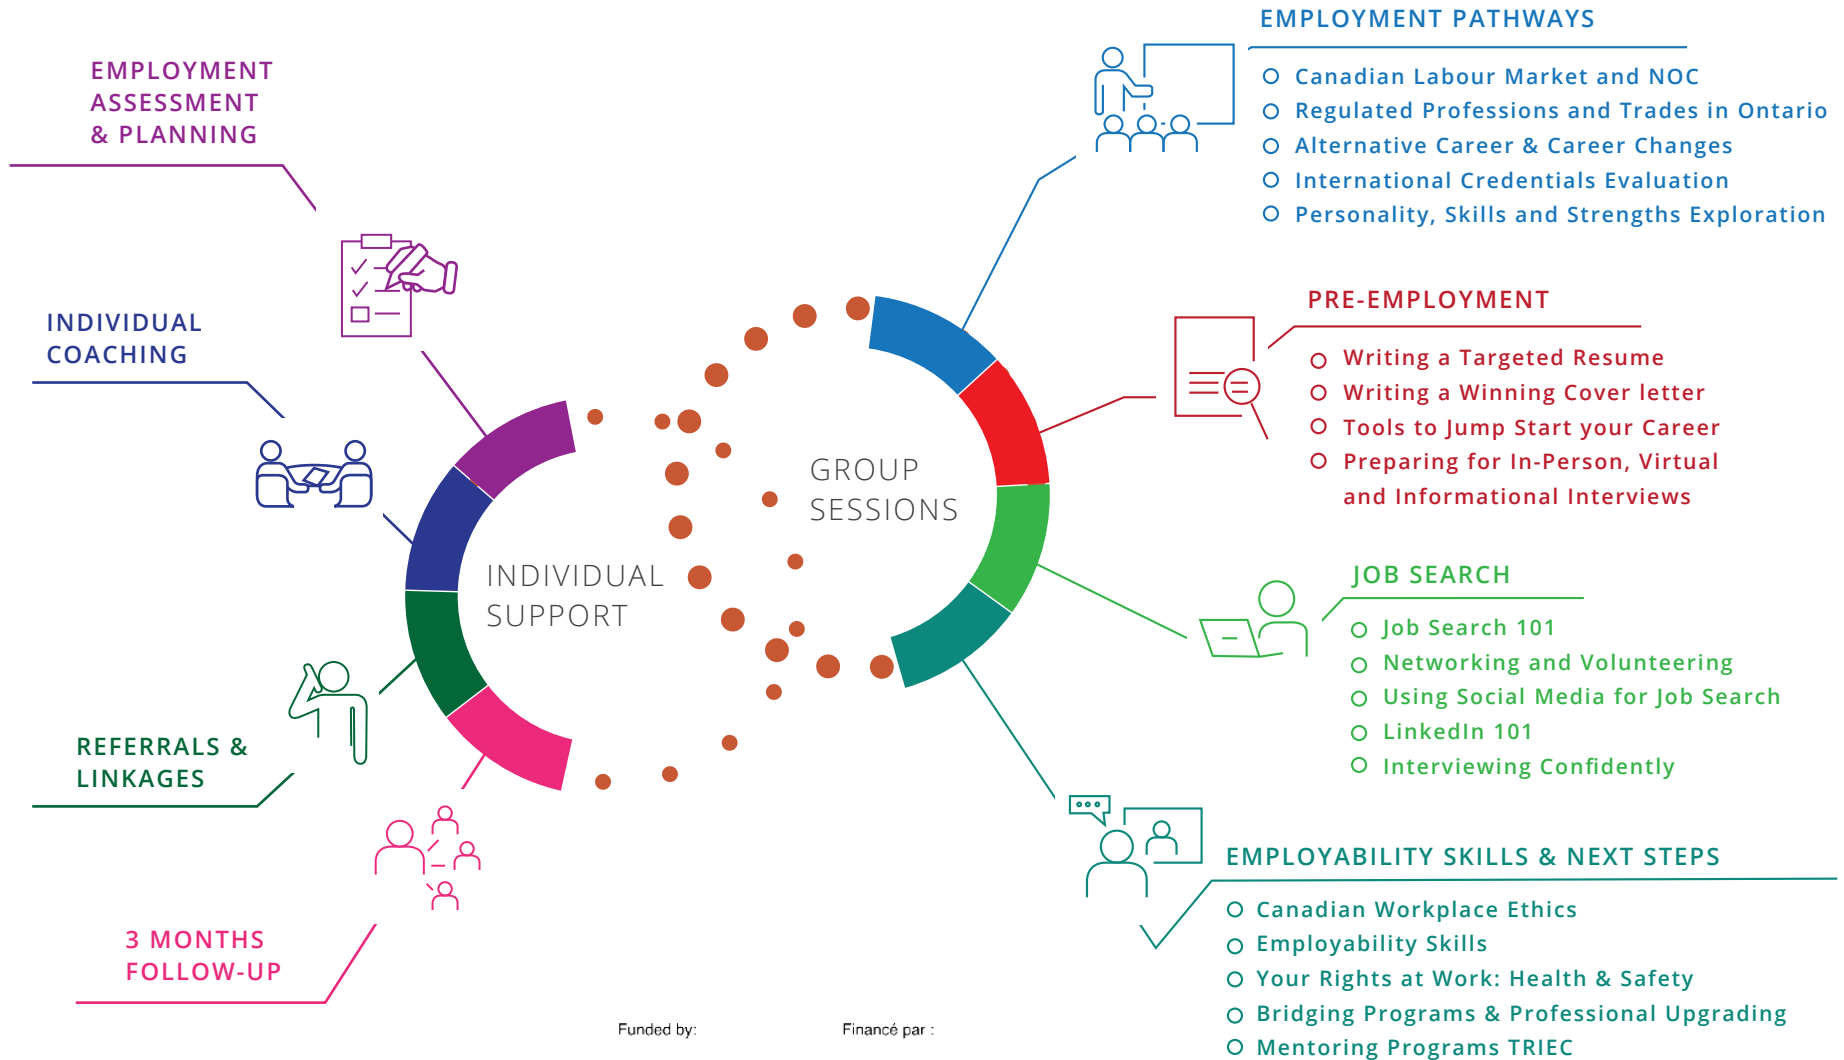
EMPLOYMENT ASSESSMENT & PLANNING

INDIVIDUAL COACHING

REFERRALS & LINKAGES

3 MONTHS FOLLOW-UP

INDIVIDUAL SUPPORT

GROUP SESSIONS

EMPLOYMENT PATHWAYS
Canadian Labour Market and NOC
Regulated Professions and Trades in Ontario
Alternative Career & Career Changes
International Credentials Evaluation
Personality, Skills and Strengths Exploration

PRE-EMPLOYMENT
Writing a Targeted Resume
Writing a Winning Cover letter
Tools to Jump Start your Career
Preparing for In-Person, Virtual and Informational Interviews

JOB SEARCH
Job Search 101
Networking and Volunteering
Using Social Media for Job Search
LinkedIn 101
Interviewing Confidently

EMPLOYABILITY SKILLS & NEXT STEPS
Canadian Workplace Ethics
Employability Skills
Your Rights at Work: Health & Safety
Bridging Programs & Professional Upgrading
Mentoring Programs TRIEC

Funded by:
Financé par :